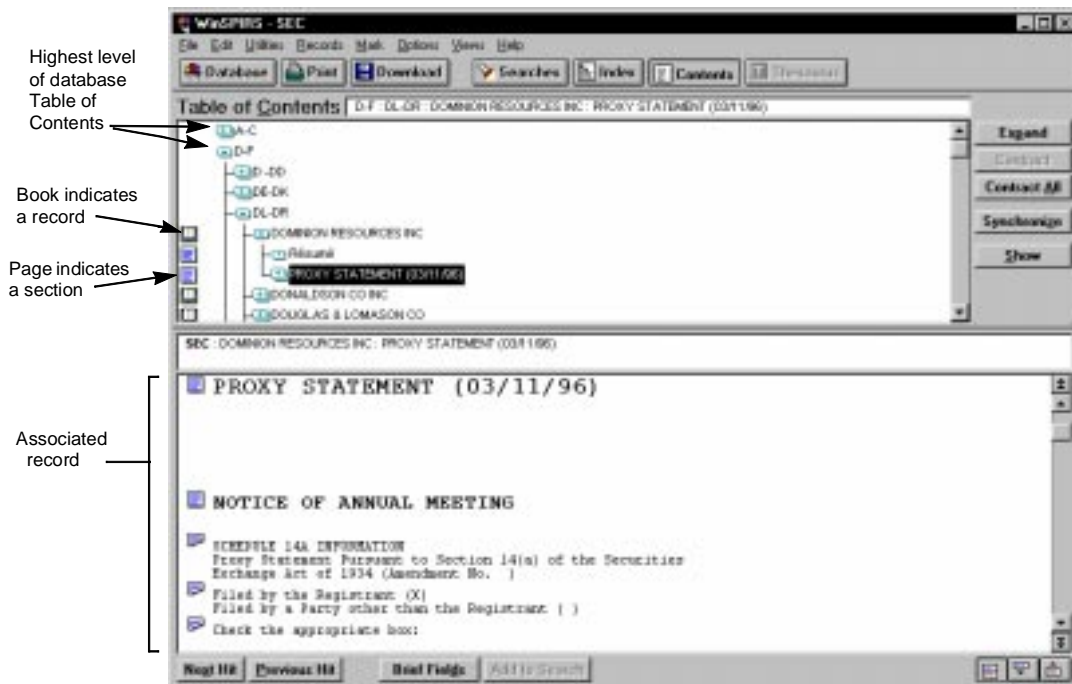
Highest level of database Table of Contents

Book indicates a record

Page indicates a section

Associated record

WinSPIRS - SEC

File Edit Utilities Records Mark Options Views Help

Database Print Download Searches Index Contents Thesaurus

Table of Contents D-F : DL-DR : DOMINION RESOURCES INC : PROXY STATEMENT (03/11/96)

A-C
D-F
D -DD
DE-DK
DL-DR
DOMINION RESOURCES INC
Résumé
PROXY STATEMENT (03/11/96)
DONALDSON CO INC
DOUGLAS & LOMASON CO

Expand
Contract
Contract All
Synchronize
Show

SEC : DOMINION RESOURCES INC : PROXY STATEMENT (03/11/96)

PROXY STATEMENT (03/11/96)

NOTICE OF ANNUAL MEETING

SCHEDULE 14A INFORMATION
Proxy Statement Pursuant to Section 14(a) of the Securities Exchange Act of 1934 (Amendment No. )

Filed by the Registrant (X)
Filed by a Party other than the Registrant ( )

Check the appropriate box:

Next Hit Previous Hit Brief Fields Add to Search